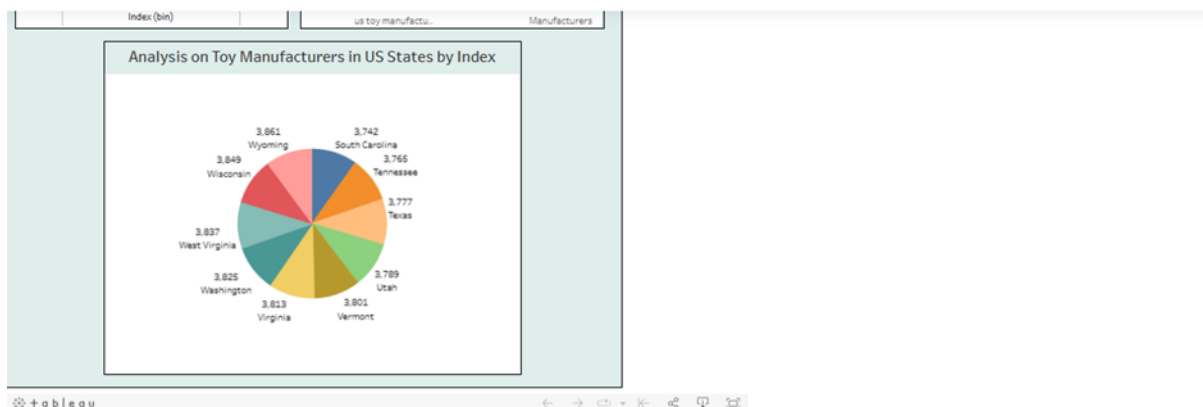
Index (bin)

us toy manufactu..

Manufacturers

Analysis on Toy Manufacturers in US States by Index

3,861
Wyoming

3,742
South Carolina

3,849
Wisconsin

3,765
Tennessee

3,777
Texas

3,837
West Virginia

3,789
Utah

3,825
Washington

3,813
Virginia

3,801
Vermont

+ a b l e a u